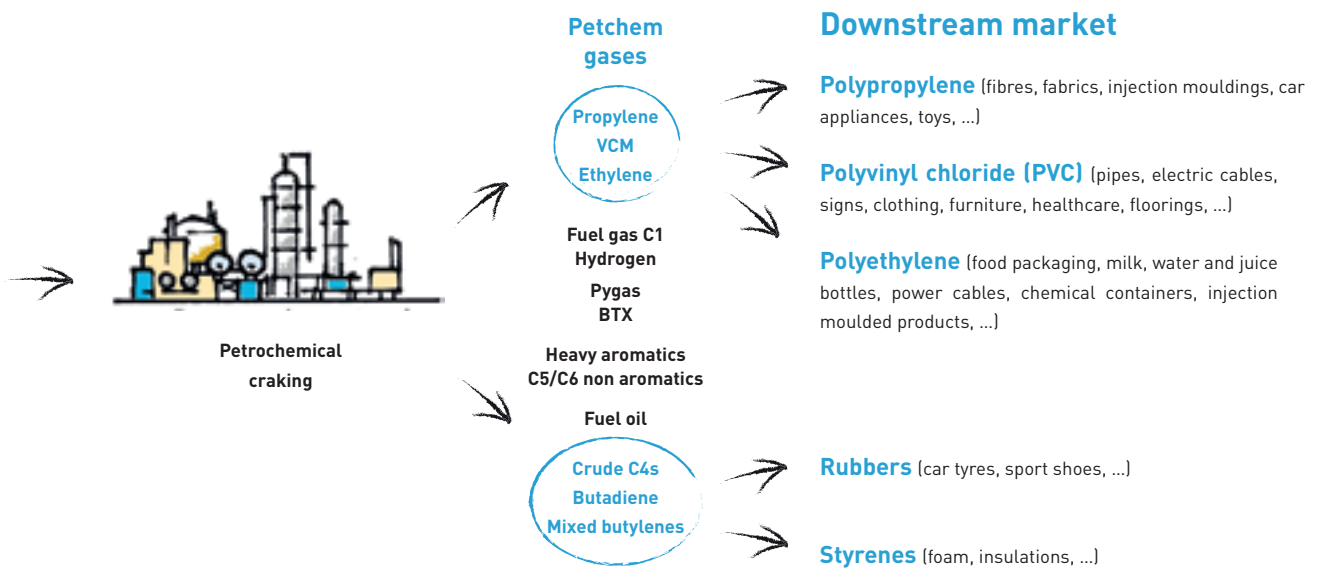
Petrochemical craking

Petchem gases

Propylene
VCM
Ethylene

Fuel gas C1
Hydrogen

Pygas
BTX

Heavy aromatics
C5/C6 non aromatics

Fuel oil

Crude C4s
Butadiene
Mixed butylenes

Downstream market

Polypropylene (fibres, fabrics, injection mouldings, car appliances, toys, ...)

Polyvinyl chloride (PVC) (pipes, electric cables, signs, clothing, furniture, healthcare, floorings, ...)

Polyethylene (food packaging, milk, water and juice bottles, power cables, chemical containers, injection moulded products, ...)

Rubbers (car tyres, sport shoes, ...)

Styrenes (foam, insulations, ...)